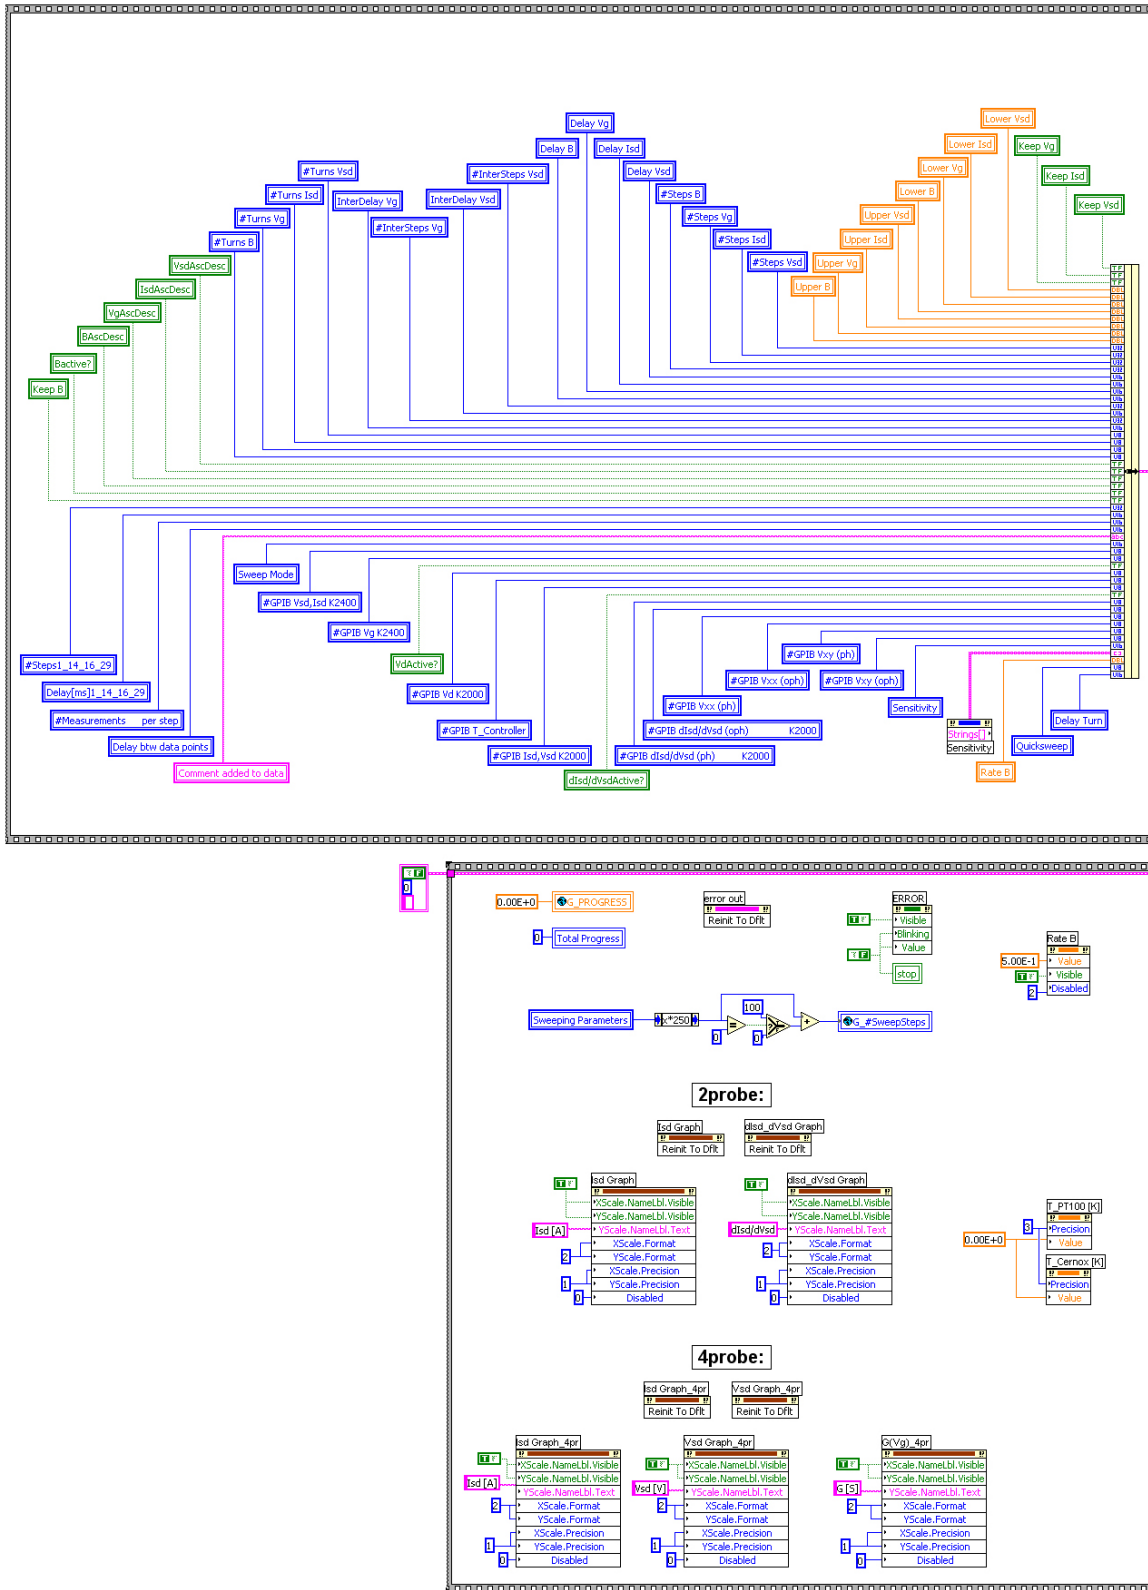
Delay Vg
Delay B
Delay Isd
Lower Vsd
Lower Isd
Keep Vg
Lower Vg
Keep Isd
Lower B
Keep Vsd
#Turns Vsd
#InterSteps Vsd
Delay Vsd
#Turns Isd
InterDelay Vg
InterDelay Vsd
#Steps B
Upper Vsd
#Turns Vg
#InterSteps Vg
#Steps Vg
Upper Isd
#Turns B
#Steps Isd
VsdAscDesc
#Steps Vsd
Upper Vg
IsdAscDesc
Upper B
VgAscDesc
BAscDesc
Bactive?
Keep B
Sweep Mode
#GPIB Vsd,Isd K2400
#GPIB Vg K2400
#Steps1_14_16_29
VdActive?
#GPIB Vxy (ph)
Delay[ms]1_14_16_29
#GPIB Vd K2000
#GPIB Vxx (oph)
#GPIB Vxy (oph)
#GPIB Vxx (ph)
Sensitivity
#Measurements per step
Delay Turn
#GPIB T_Controller
#GPIB dIsd/dVsd (oph) K2000
Strings[]
Sensitivity
Delay btw data points
Quicksweep
#GPIB Isd,Vsd K2000
#GPIB dIsd/dVsd (ph) K2000
Comment added to data
Rate B
dIsd/dVsdActive?
0
0.00E+0
G_PROGRESS
error out
Reinit To Dflt
ERROR
Visible
Blinking
Value
0
Total Progress
stop
Rate B
5.00E-1
Value
Visible
Disabled
2
Sweeping Parameters
x*250
100
0
0
+
G_#SweepSteps
2probe:
Isd Graph
Reinit To Dflt
dIsd_dVsd Graph
Reinit To Dflt
Isd Graph
XScale.NameLbl.Visible
YScale.NameLbl.Visible
Isd [A]
YScale.NameLbl.Text
XScale.Format
YScale.Format
XScale.Precision
YScale.Precision
Disabled
2
1
0
dIsd_dVsd Graph
XScale.NameLbl.Visible
YScale.NameLbl.Visible
dIsd/dVsd
YScale.NameLbl.Text
XScale.Format
YScale.Format
XScale.Precision
YScale.Precision
Disabled
2
1
0
T_PT100 [K]
Precision
Value
0.00E+0
3
T_Cernox [K]
Precision
Value
4probe:
Isd Graph_4pr
Reinit To Dflt
Vsd Graph_4pr
Reinit To Dflt
Isd Graph_4pr
XScale.NameLbl.Visible
YScale.NameLbl.Visible
Isd [A]
YScale.NameLbl.Text
XScale.Format
YScale.Format
XScale.Precision
YScale.Precision
Disabled
2
1
0
Vsd Graph_4pr
XScale.NameLbl.Visible
YScale.NameLbl.Visible
Vsd [V]
YScale.NameLbl.Text
XScale.Format
YScale.Format
XScale.Precision
YScale.Precision
Disabled
2
1
0
G(Vg)_4pr
XScale.NameLbl.Visible
YScale.NameLbl.Visible
G [S]
YScale.NameLbl.Text
XScale.Format
YScale.Format
XScale.Precision
YScale.Precision
Disabled
2
1
0